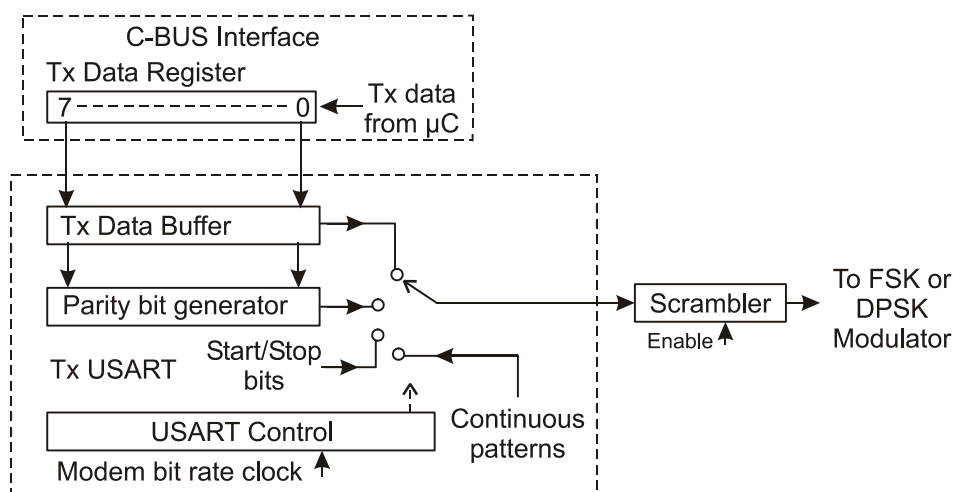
C-BUS Interface

Tx Data Register

7 0

Tx data from µC

Tx Data Buffer

Parity bit generator

Tx USART

Start/Stop bits

USART Control

Modem bit rate clock

Continuous patterns

Scrambler

Enable

To FSK or DPSK Modulator